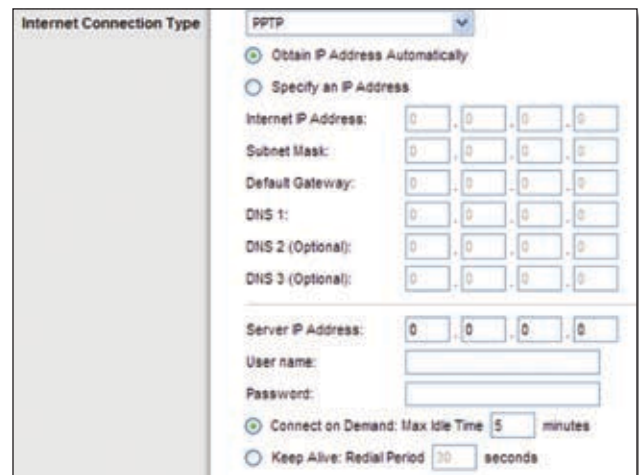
Internet Connection Type

PPTP

Obtain IP Address Automatically

Specify an IP Address

Internet IP Address: 0 . 0 . 0 . 0

Subnet Mask: 0 . 0 . 0 . 0

Default Gateway: 0 . 0 . 0 . 0

DNS 1: 0 . 0 . 0 . 0

DNS 2 (Optional): 0 . 0 . 0 . 0

DNS 3 (Optional): 0 . 0 . 0 . 0

Server IP Address: 0 . 0 . 0 . 0

User name:

Password:

Connect on Demand: Max Idle Time 5 minutes

Keep Alive: Redial Period 30 seconds